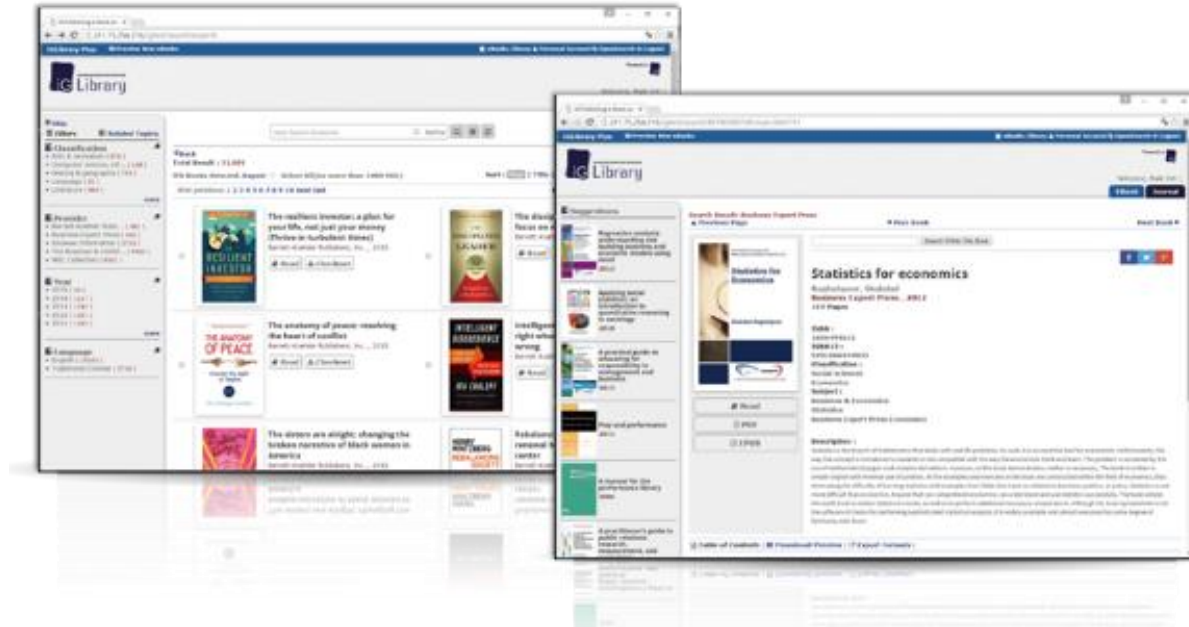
Library

Filters

Classification

Provider

Year

Language

Total Result : 11,089

1 2 3 4 5 6 7 8 9 10 Next Last

The resilient investor: a plan for your life, not just your money (Thrive in turbulent times)

Read

Checkout

The anatomy of peace: resolving the heart of conflict

Read

Checkout

The sisters are alright: changing the broken narrative of black women in America

Library

Suggestions

Regression analysis: understanding and building business and economic models using excel

Applying social statistics: an introduction to quantitative reasoning in sociology

A practical guide to educating for responsibility in management and business

Play and performance

A manual for the performance library

A practitioner's guide to public relations research, measurement, and

Search Results: Business Expert Press

Previous Page

Prev Book

Next Book

Search Within The Book

Statistics for economics

Business Expert Press , 2012

Read

PDF

EPUB

Table of Contents

Download Preview

Description :

ISBN :

ISBN13 :

Classification :

Subject :